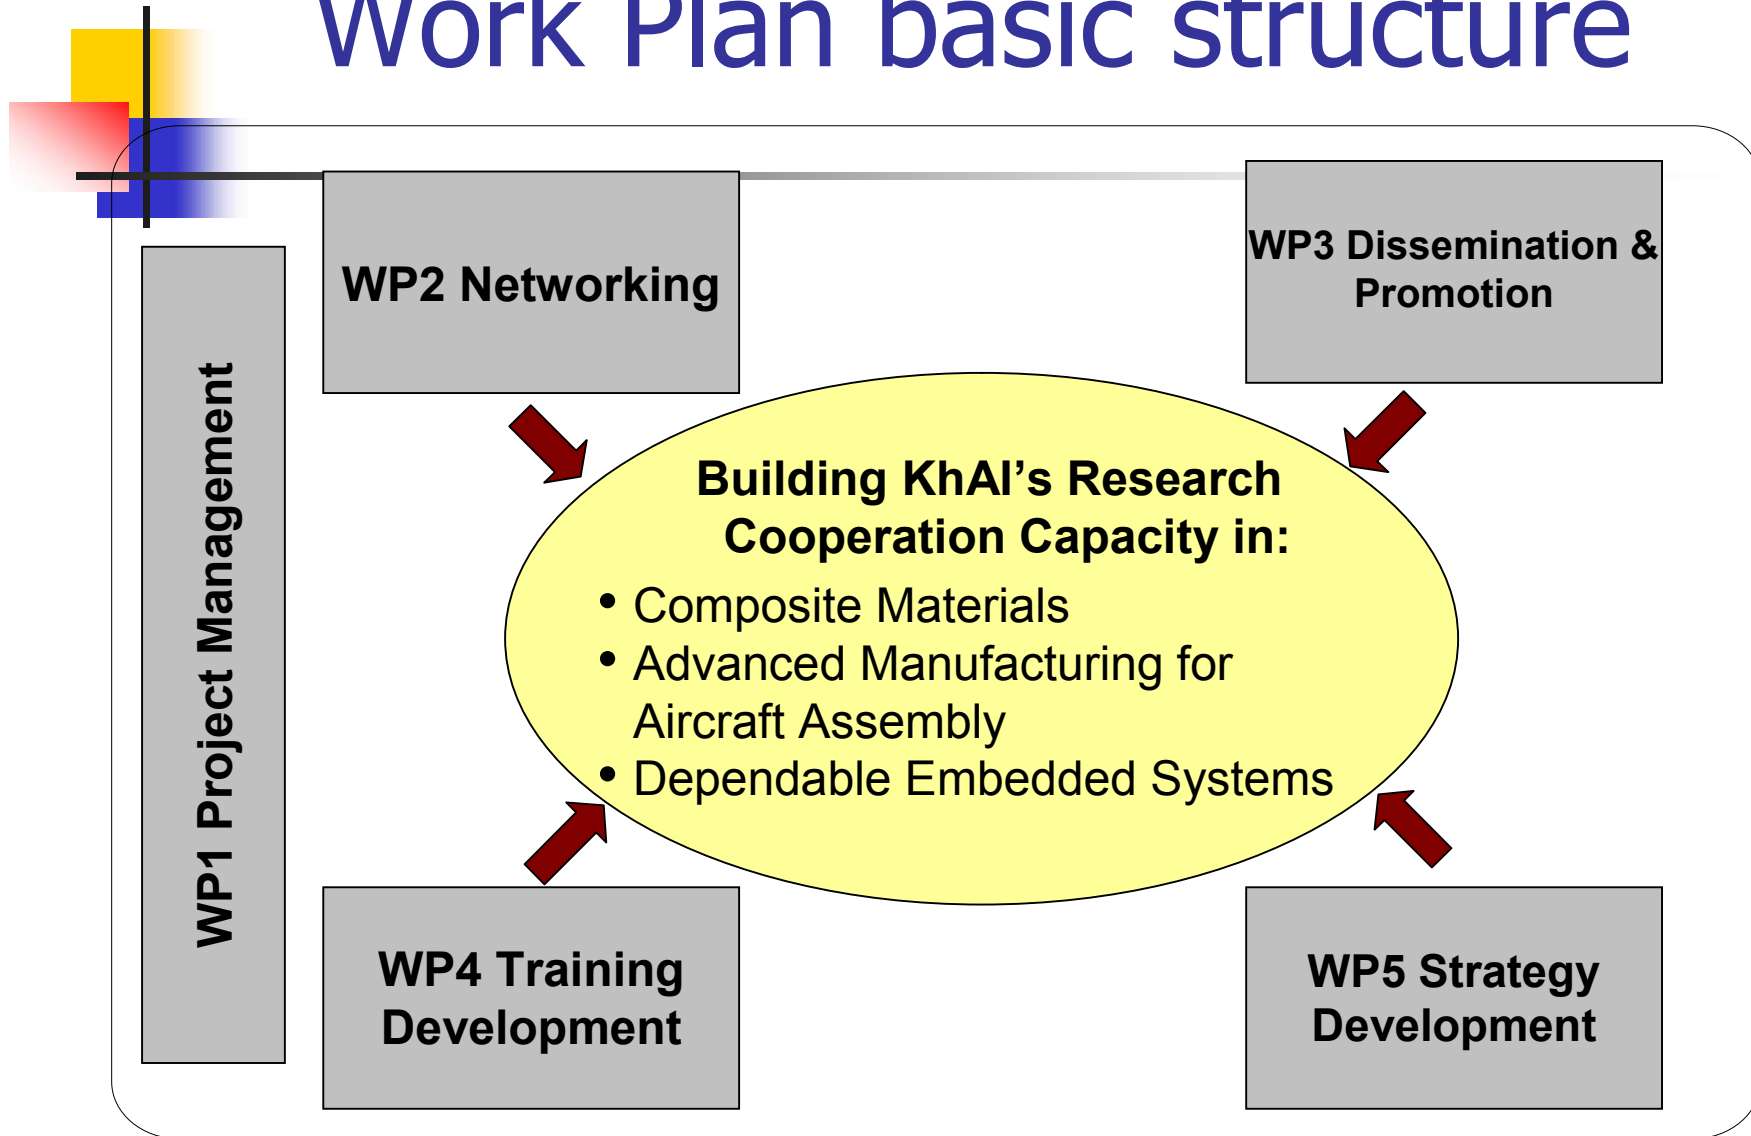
Work Plan basic structure

WP1 Project Management

WP2 Networking

WP3 Dissemination & Promotion

Building KhAI's Research Cooperation Capacity in:

• Composite Materials
• Advanced Manufacturing for Aircraft Assembly
• Dependable Embedded Systems

WP4 Training Development

WP5 Strategy Development